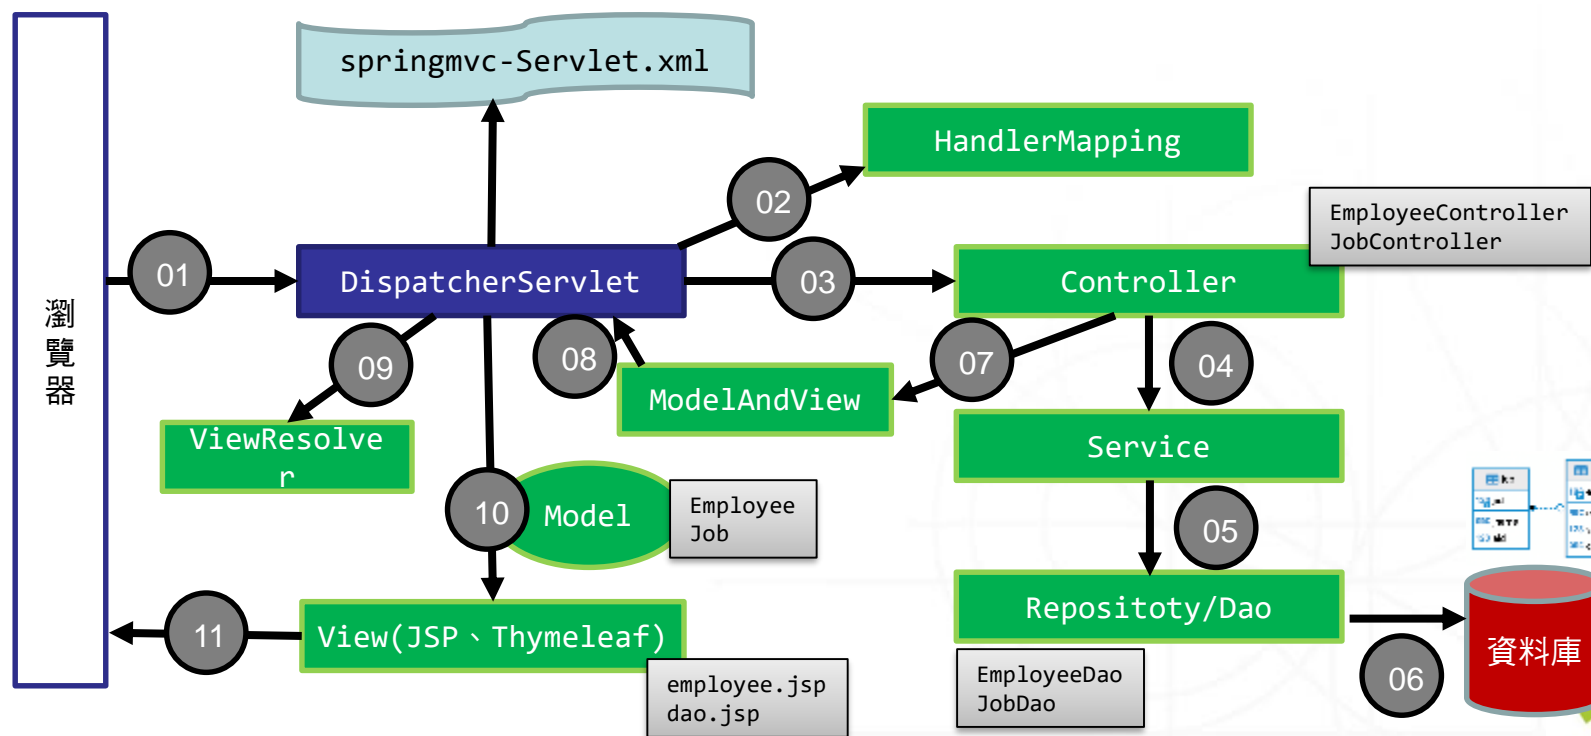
瀏覽器

springmvc-Servlet.xml

HandlerMapping

EmployeeController
JobController

01

DispatcherServlet

02

03

Controller

09

08

07

04

ModelAndView

ViewResolver

Service

10

Model

Employee
Job

05

Repositoty/Dao

11

View(JSP、Thymeleaf)

employee.jsp
dao.jsp

EmployeeDao
JobDao

06

資料庫